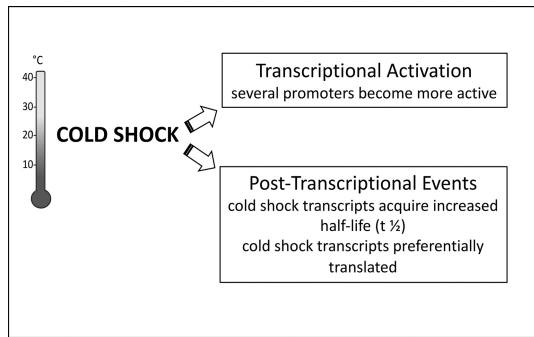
°C
40
30
20
10

COLD SHOCK

Transcriptional Activation
several promoters become more active

Post-Transcriptional Events
cold shock transcripts acquire increased half-life (t ½)
cold shock transcripts preferentially translated